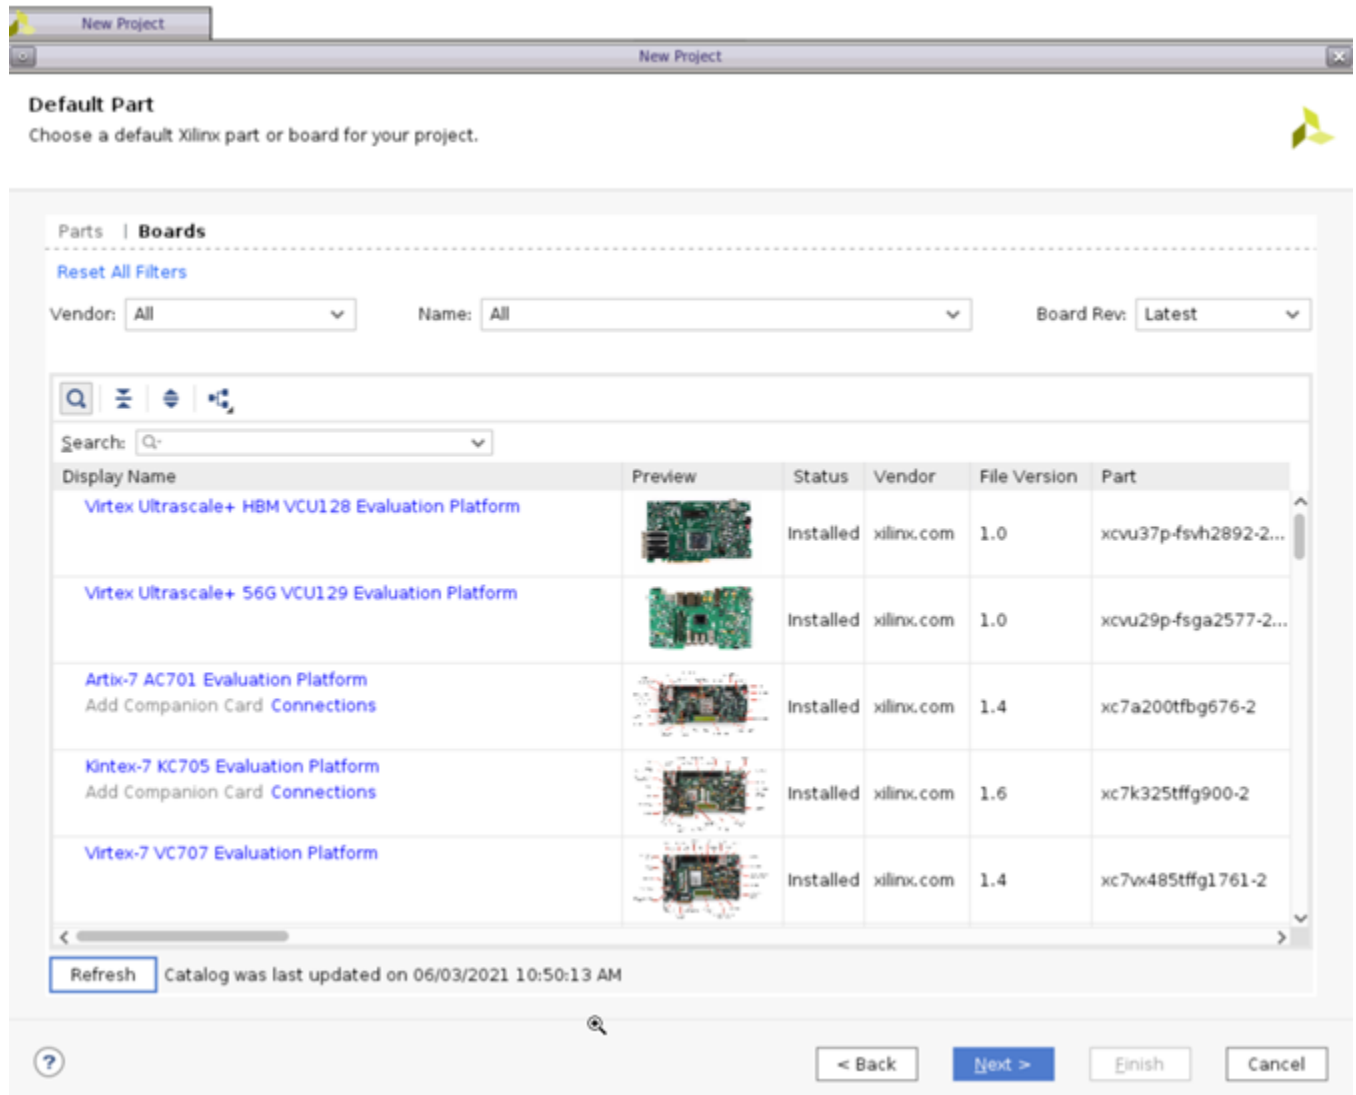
New Project

New Project

Default Part
Choose a default Xilinx part or board for your project.

Parts | Boards

Reset All Filters

Vendor: All
Name: All
Board Rev: Latest

Search: Q-

| Display Name | Preview | Status | Vendor | File Version | Part |
|---|---|---|---|---|---|
| Virtex Ultrascale+ HBM VCU128 Evaluation Platform | | Installed | xilinx.com | 1.0 | xcvu37p-fsvh2892-2... |
| Virtex Ultrascale+ 56G VCU129 Evaluation Platform | | Installed | xilinx.com | 1.0 | xcvu29p-fsga2577-2... |
| Artix-7 AC701 Evaluation Platform Add Companion Card Connections | | Installed | xilinx.com | 1.4 | xc7a200tfbg676-2 |
| Kintex-7 KC705 Evaluation Platform Add Companion Card Connections | | Installed | xilinx.com | 1.6 | xc7k325tffg900-2 |
| Virtex-7 VC707 Evaluation Platform | | Installed | xilinx.com | 1.4 | xc7vx485tffg1761-2 |

Refresh Catalog was last updated on 06/03/2021 10:50:13 AM

?

< Back Next > Finish Cancel